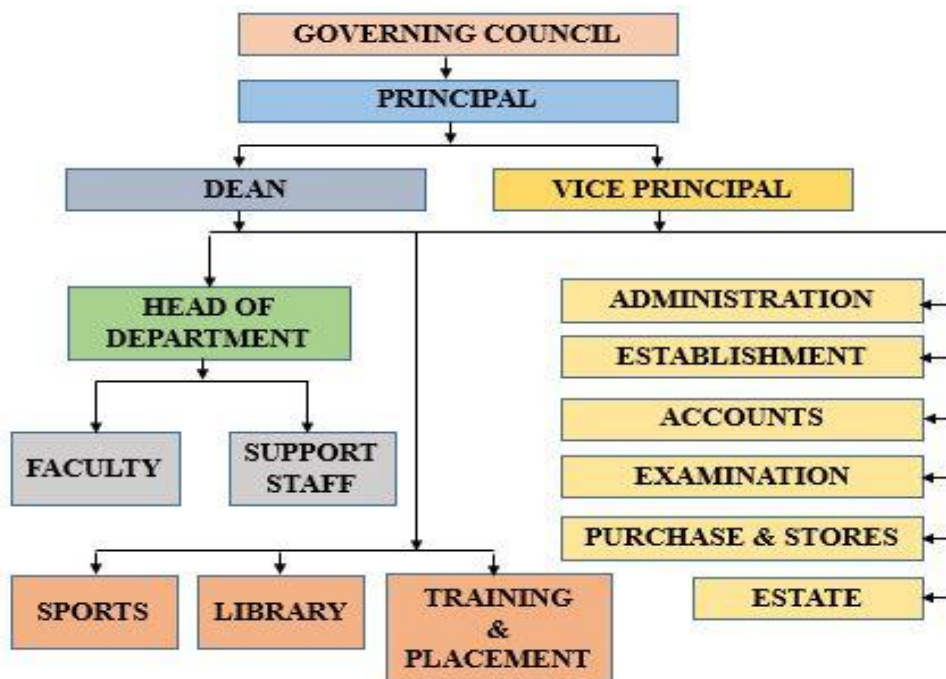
GOVERNING COUNCIL

PRINCIPAL

DEAN

VICE PRINCIPAL

HEAD OF DEPARTMENT

FACULTY

SUPPORT STAFF

ADMINISTRATION

ESTABLISHMENT

ACCOUNTS

EXAMINATION

PURCHASE & STORES

ESTATE

SPORTS

LIBRARY

TRAINING & PLACEMENT